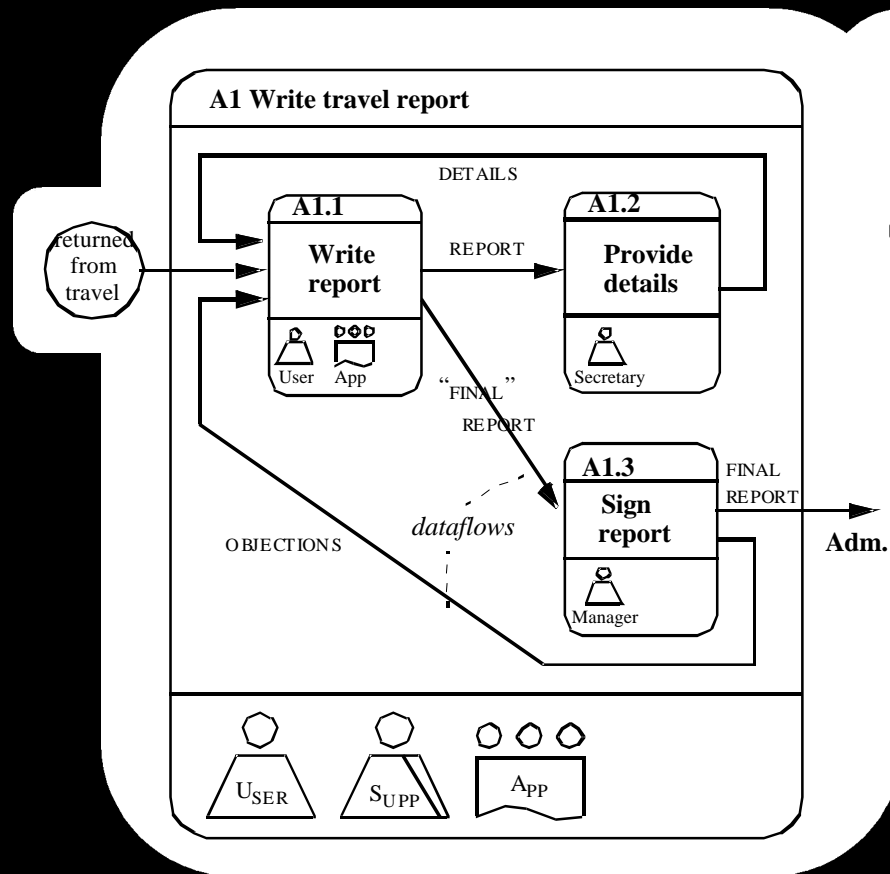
A1 Write travel report

DETAILS

returned from travel

A1.1

Write report

User App

REPORT

A1.2

Provide details

Secretary

"FINAL" REPORT

A1.3

Sign report

Manager

FINAL REPORT

Adm.

dataflows

OBJECTIONS

USER

SUPP

APP